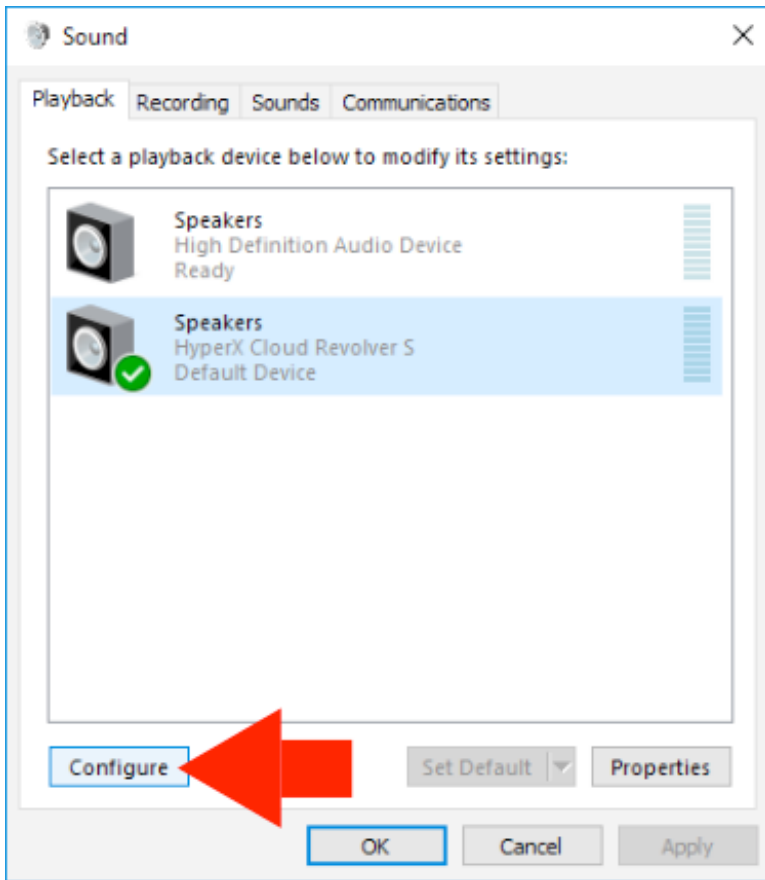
Sound

Playback Recording Sounds Communications

Select a playback device below to modify its settings:

Speakers
High Definition Audio Device
Ready

Speakers
HyperX Cloud Revolver S
Default Device

Configure

Set Default

Properties

OK

Cancel

Apply